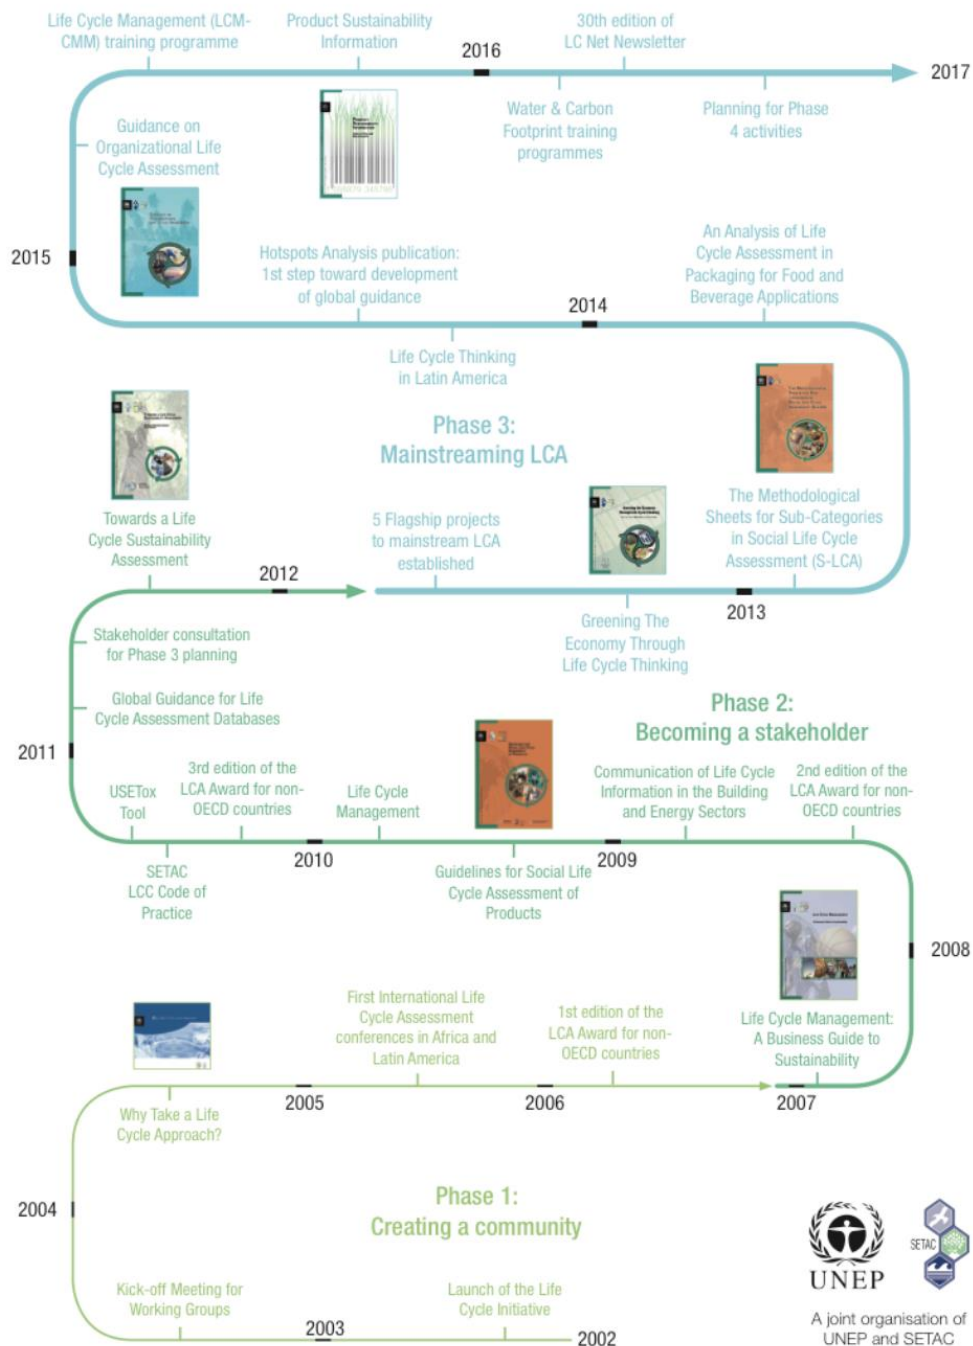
Life Cycle Management (LCM-CMM) training programme

Product Sustainability Information

2016

30th edition of LC Net Newsletter

2017

Guidance on Organizational Life Cycle Assessment

Water & Carbon Footprint training programmes

Planning for Phase 4 activities

2015

Hotspots Analysis publication: 1st step toward development of global guidance

An Analysis of Life Cycle Assessment in Packaging for Food and Beverage Applications

2014

Life Cycle Thinking in Latin America

Phase 3: Mainstreaming LCA

Towards a Life Cycle Sustainability Assessment

5 Flagship projects to mainstream LCA established

The Methodological Sheets for Sub-Categories in Social Life Cycle Assessment (S-LCA)

2012

2013

Stakeholder consultation for Phase 3 planning

Greening The Economy Through Life Cycle Thinking

Global Guidance for Life Cycle Assessment Databases

Phase 2: Becoming a stakeholder

2011

USETox Tool

3rd edition of the LCA Award for non-OECD countries

Life Cycle Management

Communication of Life Cycle Information in the Building and Energy Sectors

2nd edition of the LCA Award for non-OECD countries

SETAC LCC Code of Practice

2010

Guidelines for Social Life Cycle Assessment of Products

2009

2008

First International Life Cycle Assessment conferences in Africa and Latin America

1st edition of the LCA Award for non-OECD countries

Life Cycle Management: A Business Guide to Sustainability

2005

2006

2007

Why Take a Life Cycle Approach?

2004

Phase 1: Creating a community

UNEP

SETAC

Kick-off Meeting for Working Groups

Launch of the Life Cycle Initiative

2003

2002

A joint organisation of UNEP and SETAC